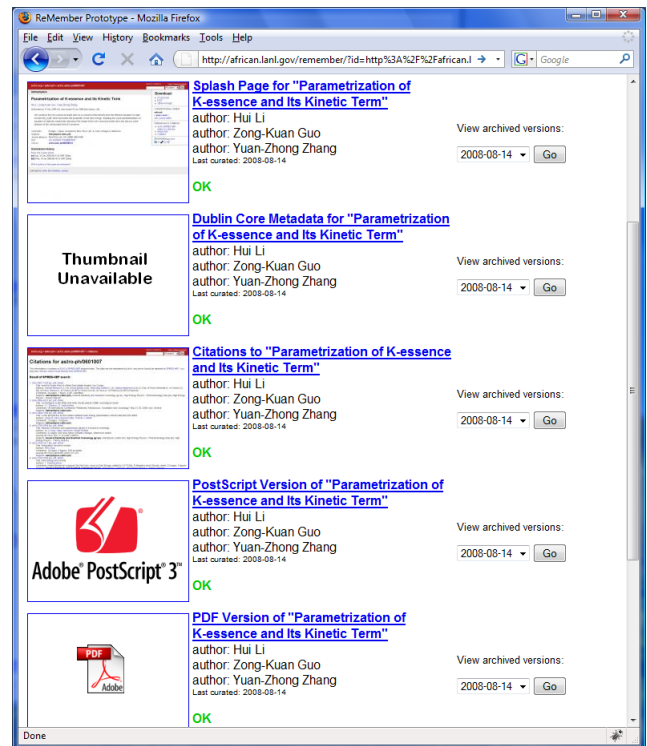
ReMember Prototype - Mozilla Firefox

File Edit View History Bookmarks Tools Help

http://african.lanl.gov/remember/?id=http%3A%2F%2Fafrican.l

Google

Parametrization of K-essence and Its Kinetic Term

Splash Page for "Parametrization of K-essence and Its Kinetic Term"
author: Hui Li
author: Zong-Kuan Guo
author: Yuan-Zhong Zhang
Last curated: 2008-08-14

OK

View archived versions:
2008-08-14 Go

Thumbnail Unavailable

Dublin Core Metadata for "Parametrization of K-essence and Its Kinetic Term"
author: Hui Li
author: Zong-Kuan Guo
author: Yuan-Zhong Zhang
Last curated: 2008-08-14

OK

View archived versions:
2008-08-14 Go

Citations for astro-ph/0601007

Citations to "Parametrization of K-essence and Its Kinetic Term"
author: Hui Li
author: Zong-Kuan Guo
author: Yuan-Zhong Zhang
Last curated: 2008-08-14

OK

View archived versions:
2008-08-14 Go

Adobe® PostScript® 3™

PostScript Version of "Parametrization of K-essence and Its Kinetic Term"
author: Hui Li
author: Zong-Kuan Guo
author: Yuan-Zhong Zhang
Last curated: 2008-08-14

OK

View archived versions:
2008-08-14 Go

PDF
Adobe

PDF Version of "Parametrization of K-essence and Its Kinetic Term"
author: Hui Li
author: Zong-Kuan Guo
author: Yuan-Zhong Zhang
Last curated: 2008-08-14

OK

View archived versions:
2008-08-14 Go

Done